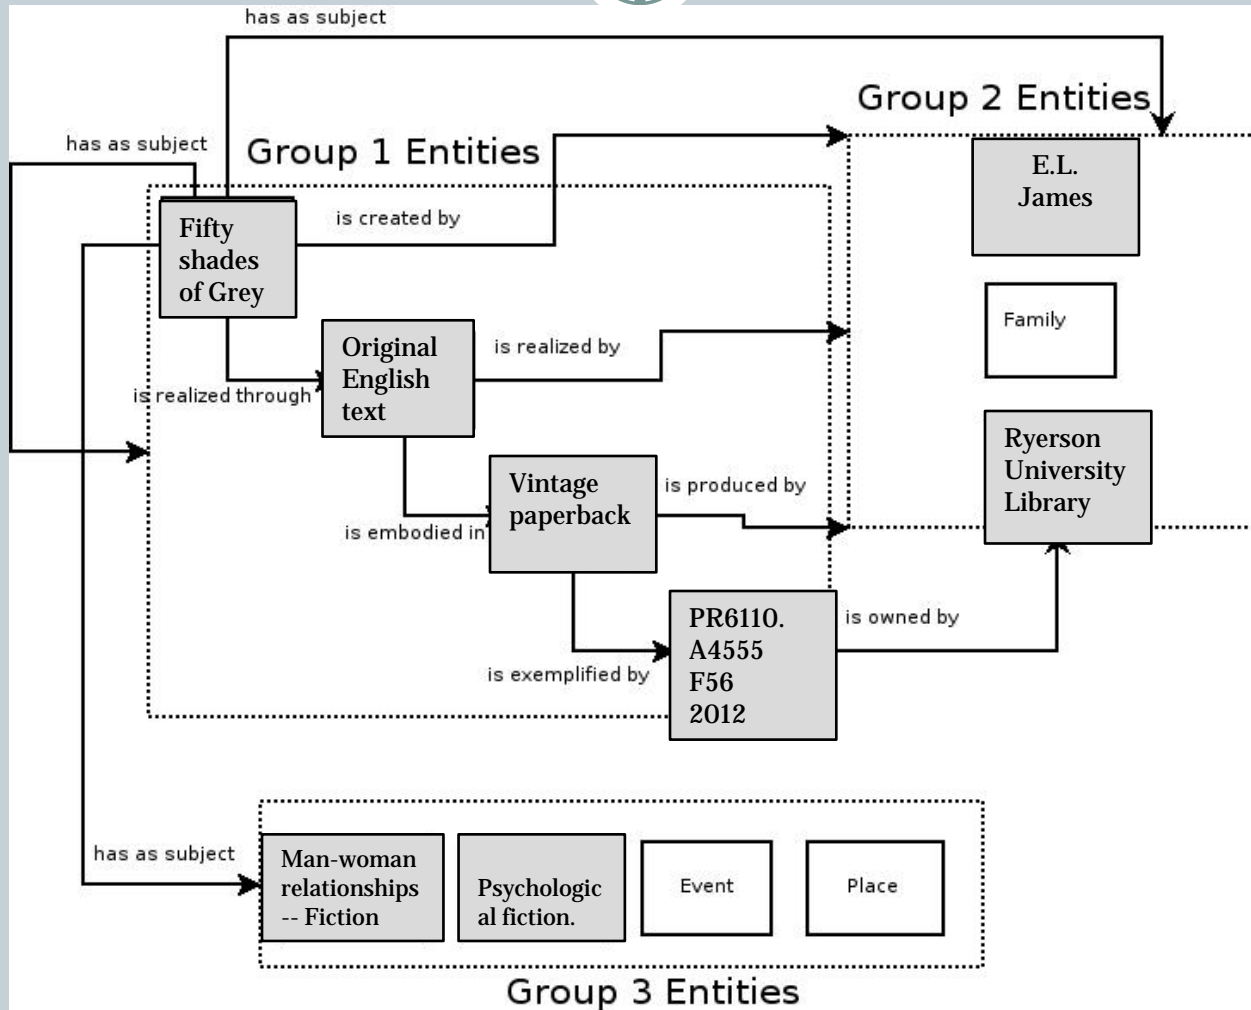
has as subject

Group 2 Entities

has as subject

Group 1 Entities

E.L. James

Fifty shades of Grey

is created by

Family

Original English text

is realized by

is realized through

Ryerson University Library

Vintage paperback

is produced by

is embodied in

PR6110. A4555 F56 2012

is owned by

is exemplified by

has as subject

Man-woman relationships -- Fiction

Psychological fiction.

Event

Place

Group 3 Entities